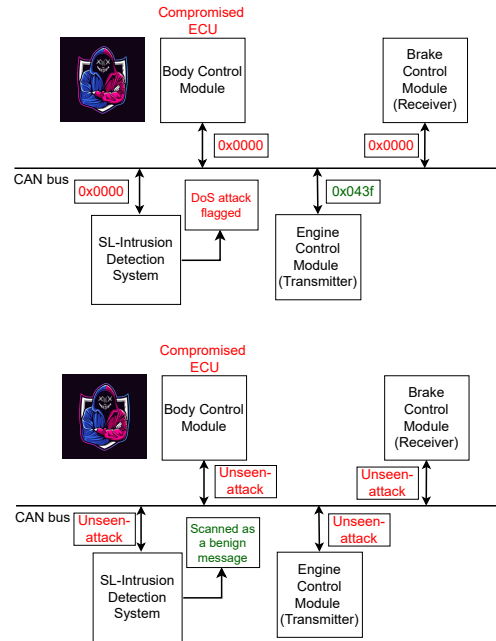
Compromised ECU

Body Control Module

Brake Control Module (Receiver)

0x0000

0x0000

CAN bus

0x0000

DoS attack flagged

0x043f

SL-Intrusion Detection System

Engine Control Module (Transmitter)

Compromised ECU

Body Control Module

Brake Control Module (Receiver)

Unseen-attack

Unseen-attack

CAN bus

Unseen-attack

Scanned as a benign message

Unseen-attack

SL-Intrusion Detection System

Engine Control Module (Transmitter)